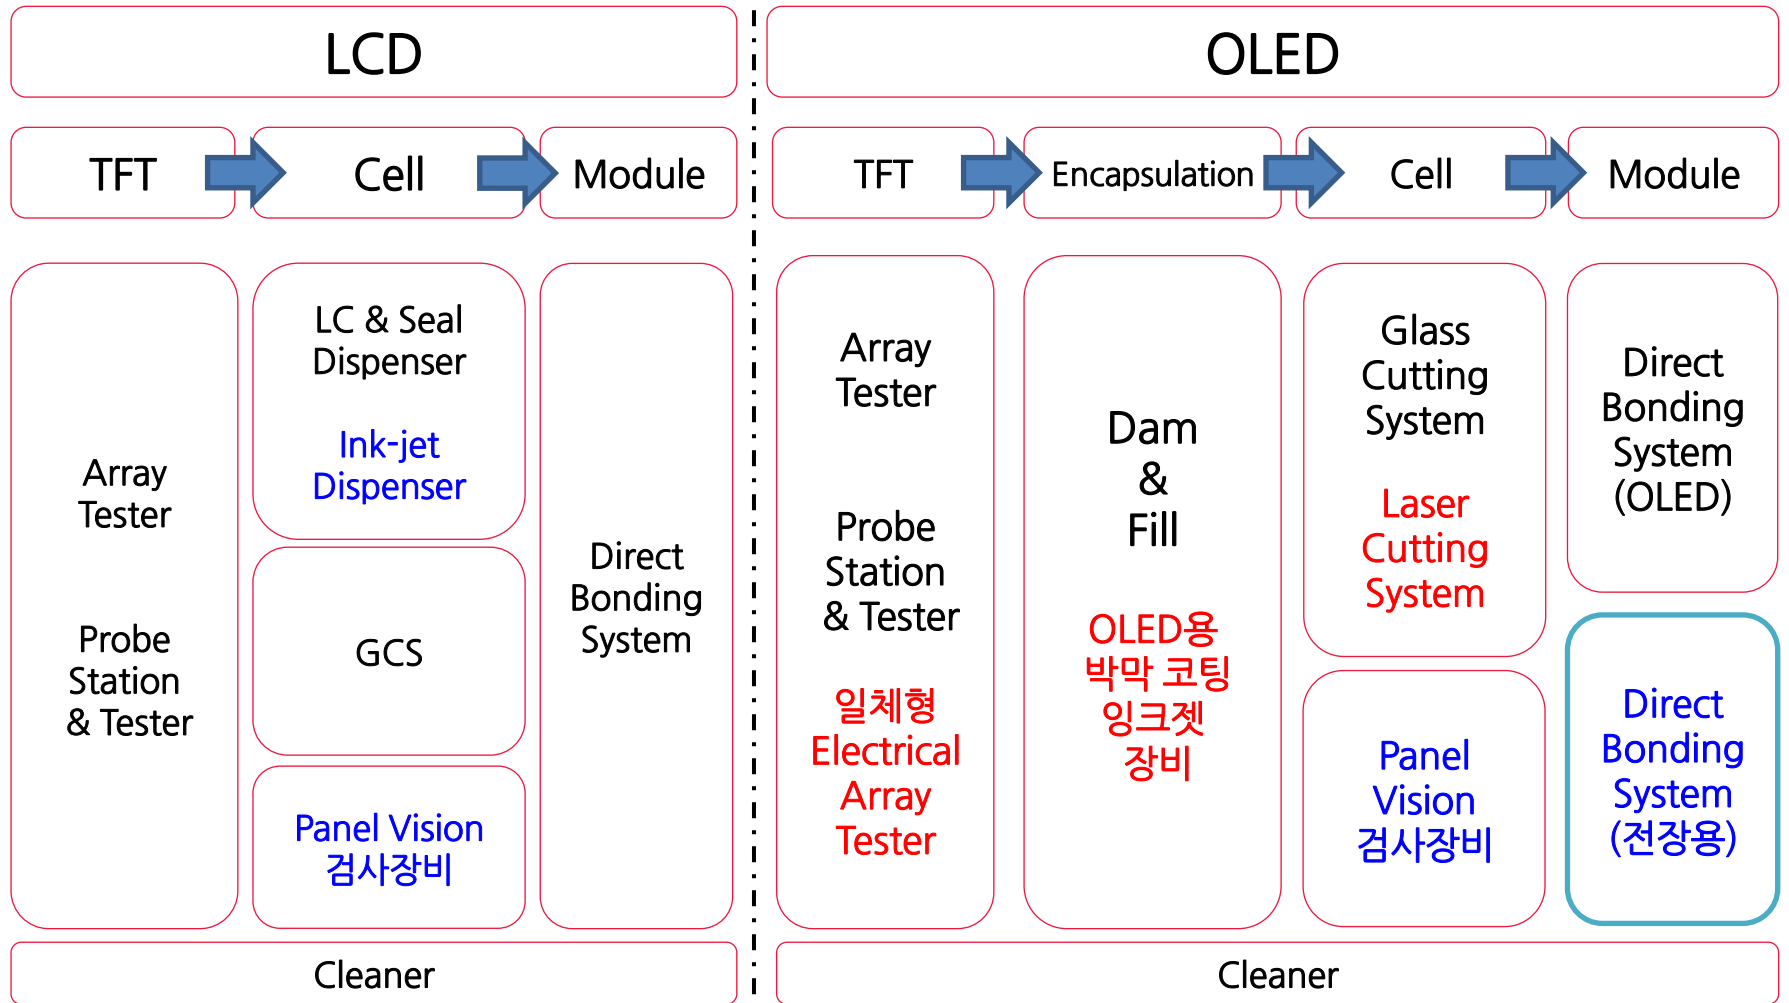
LCD

TFT

Cell

Module

Array Tester

Probe Station & Tester

LC & Seal Dispenser

Ink-jet Dispenser

GCS

Panel Vision 검사장비

Direct Bonding System

Cleaner

OLED

TFT

Encapsulation

Cell

Module

Array Tester

Probe Station & Tester

일체형 Electrical Array Tester

Dam & Fill

OLED용 박막 코팅 잉크젯 장비

Glass Cutting System

Laser Cutting System

Panel Vision 검사장비

Direct Bonding System (OLED)

Direct Bonding System (전장용)

Cleaner